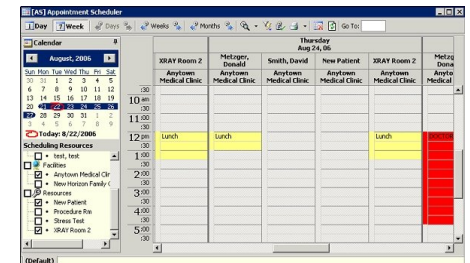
[AS] Appointment Scheduler

1 Day | 1 Week | Days | Weeks | Months | Go To:

Calendar

August, 2006

| Sun | Mon | Tue | Wed | Thu | Fri | Sat |
|---|---|---|---|---|---|---|
| 30 | 31 | 1 | 2 | 3 | 4 | 5 |
| 6 | 7 | 8 | 9 | 10 | 11 | 12 |
| 13 | 14 | 15 | 16 | 17 | 18 | 19 |
| 20 | 21 | 22 | 23 | 24 | 25 | 26 |
| 27 | 28 | 29 | 30 | 31 | 1 | 2 |
| 3 | 4 | 5 | 6 | 7 | 8 | 9 |

Today: 8/22/2006

Scheduling Resources
test, test
Facilities
Anytown Medical Clir
New Horizon Family C
Resources
New Patient
Procedure Rm
Stress Test
XRAY Room 2

Thursday
Aug 24, 06

| | XRAY Room 2 | Metzger, Donald | Smith, David | New Patient | XRAY Room 2 | Metzg Dona |
|---|---|---|---|---|---|---|
| | Anytown Medical Clinic | Anytown Medical Clinic | Anytown Medical Clinic | Anytown Medical Clinic | Anytown Medical Clinic | Anyto Medical |
| :30 | | | | | | |
| 10 am | | | | | | |
| :30 | | | | | | |
| 11 00 | | | | | | |
| :30 | | | | | | |
| 12 pm | Lunch | Lunch | | | Lunch | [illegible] |
| :30 | | | | | | |
| 1 00 | | | | | | |
| :30 | | | | | | |
| 2 00 | | | | | | |
| :30 | | | | | | |
| 3 00 | | | | | | |
| :30 | | | | | | |
| 4 00 | | | | | | |
| :30 | | | | | | |
| 5 00 | | | | | | |
| :30 | | | | | | |

(Default)